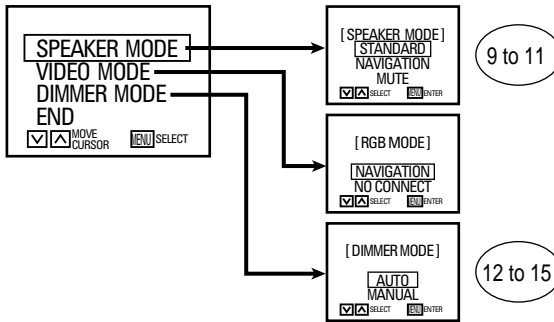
SPEAKER MODE
VIDEO MODE
DIMMER MODE
END
MOVE CURSOR MENU SELECT

[SPEAKER MODE]
STANDARD
NAVIGATION
MUTE
SELECT MENU ENTER

9 to 11

[RGB MODE]
NAVIGATION
NO CONNECT
SELECT MENU ENTER

[DIMMER MODE]
AUTO
MANUAL
SELECT MENU ENTER

12 to 15